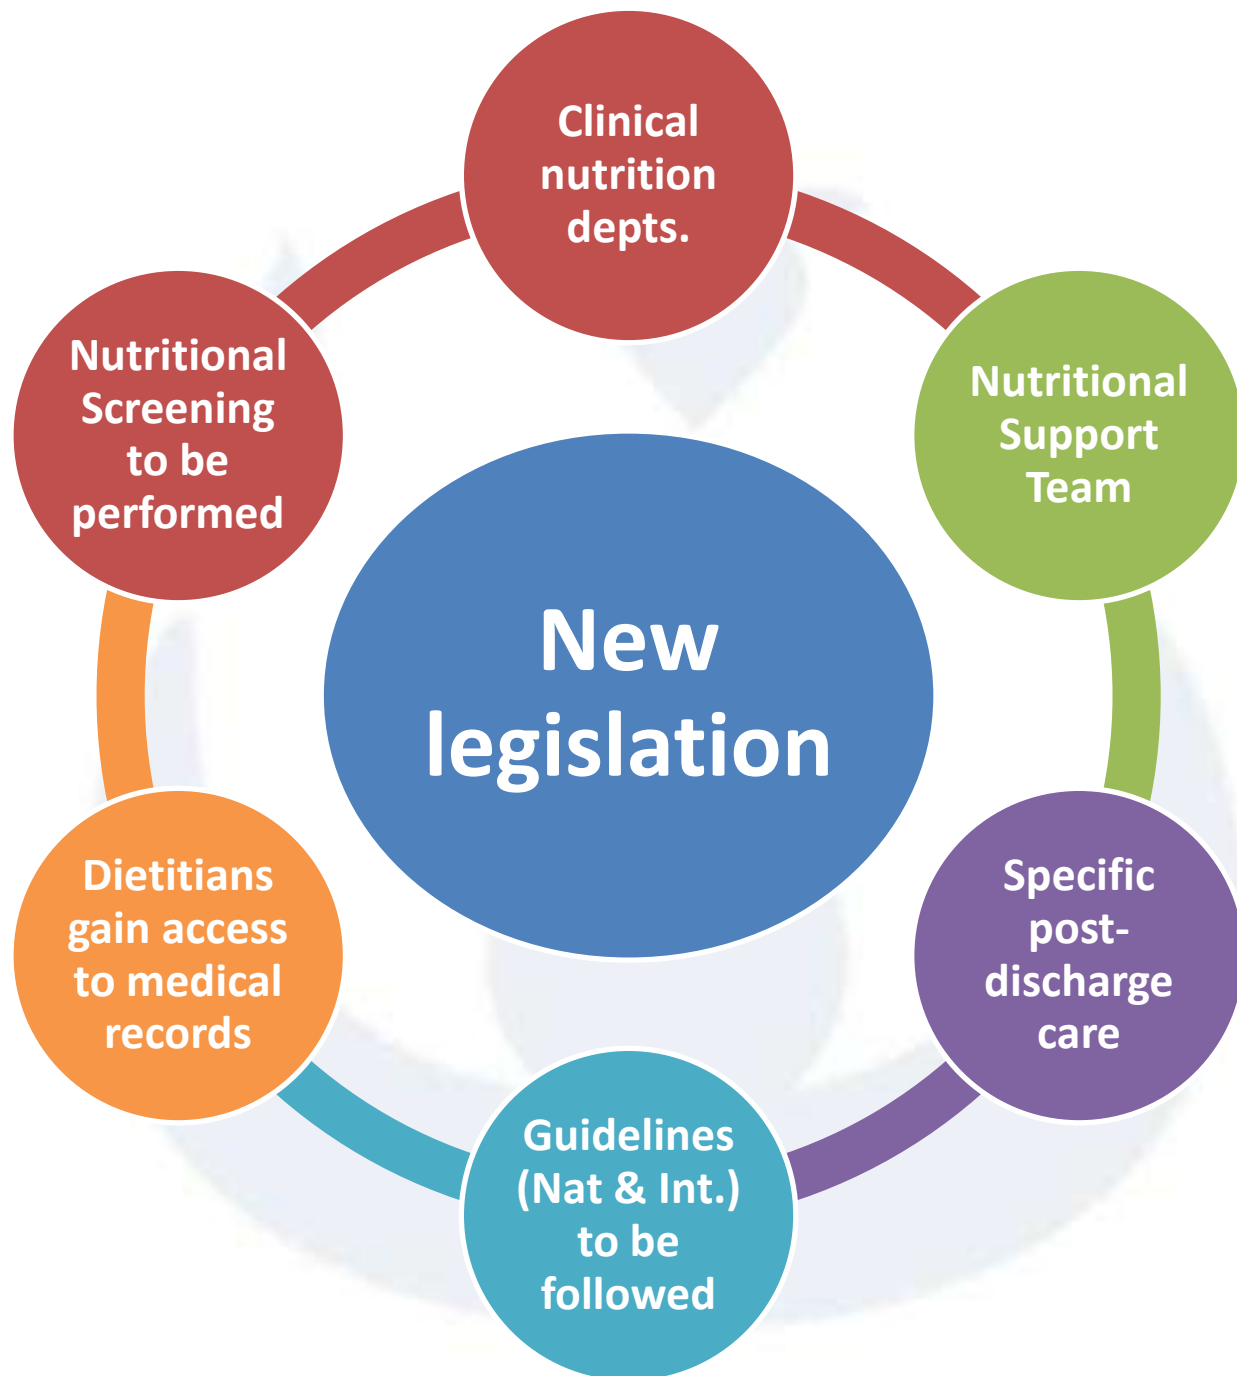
New legislation

Clinical nutrition depts.

Nutritional Support Team

Specific post-discharge care

Guidelines (Nat & Int.) to be followed

Dietitians gain access to medical records

Nutritional Screening to be performed